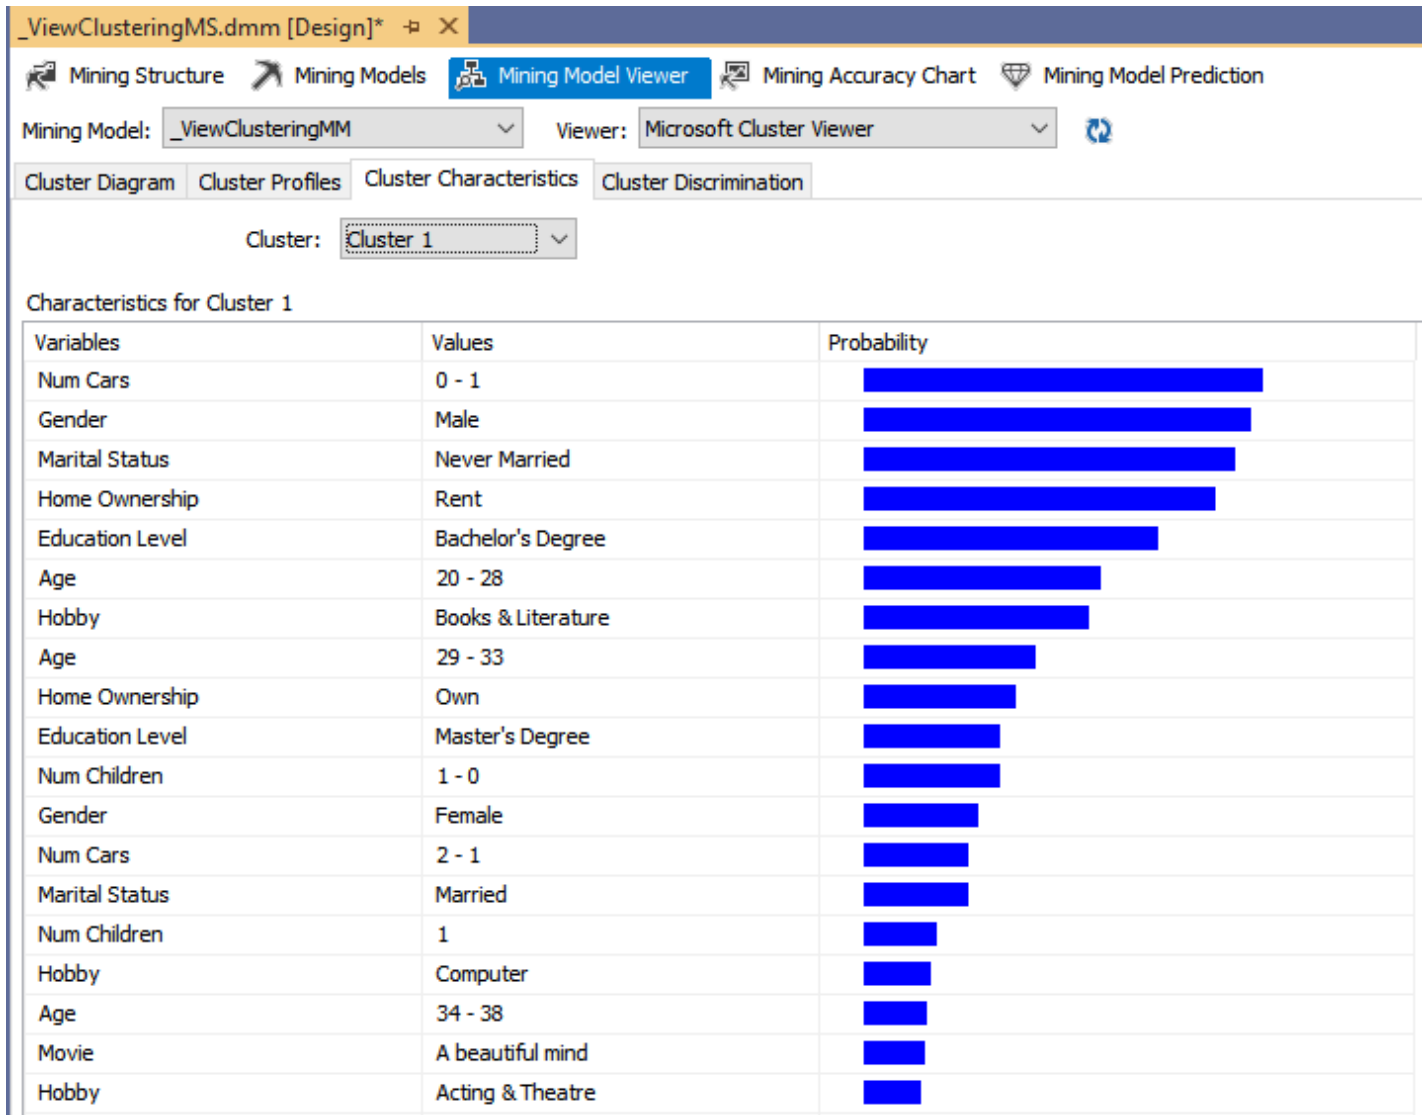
_ViewClusteringMS.dmm [Design]*

Mining Structure | Mining Models | Mining Model Viewer | Mining Accuracy Chart | Mining Model Prediction

Mining Model: _ViewClusteringMM

Viewer: Microsoft Cluster Viewer

Cluster Diagram | Cluster Profiles | Cluster Characteristics | Cluster Discrimination

Cluster: Cluster 1

Characteristics for Cluster 1

| Variables | Values | Probability |
|---|---|---|
| Num Cars | 0 - 1 | |
| Gender | Male | |
| Marital Status | Never Married | |
| Home Ownership | Rent | |
| Education Level | Bachelor's Degree | |
| Age | 20 - 28 | |
| Hobby | Books & Literature | |
| Age | 29 - 33 | |
| Home Ownership | Own | |
| Education Level | Master's Degree | |
| Num Children | 1 - 0 | |
| Gender | Female | |
| Num Cars | 2 - 1 | |
| Marital Status | Married | |
| Num Children | 1 | |
| Hobby | Computer | |
| Age | 34 - 38 | |
| Movie | A beautiful mind | |
| Hobby | Acting & Theatre | |